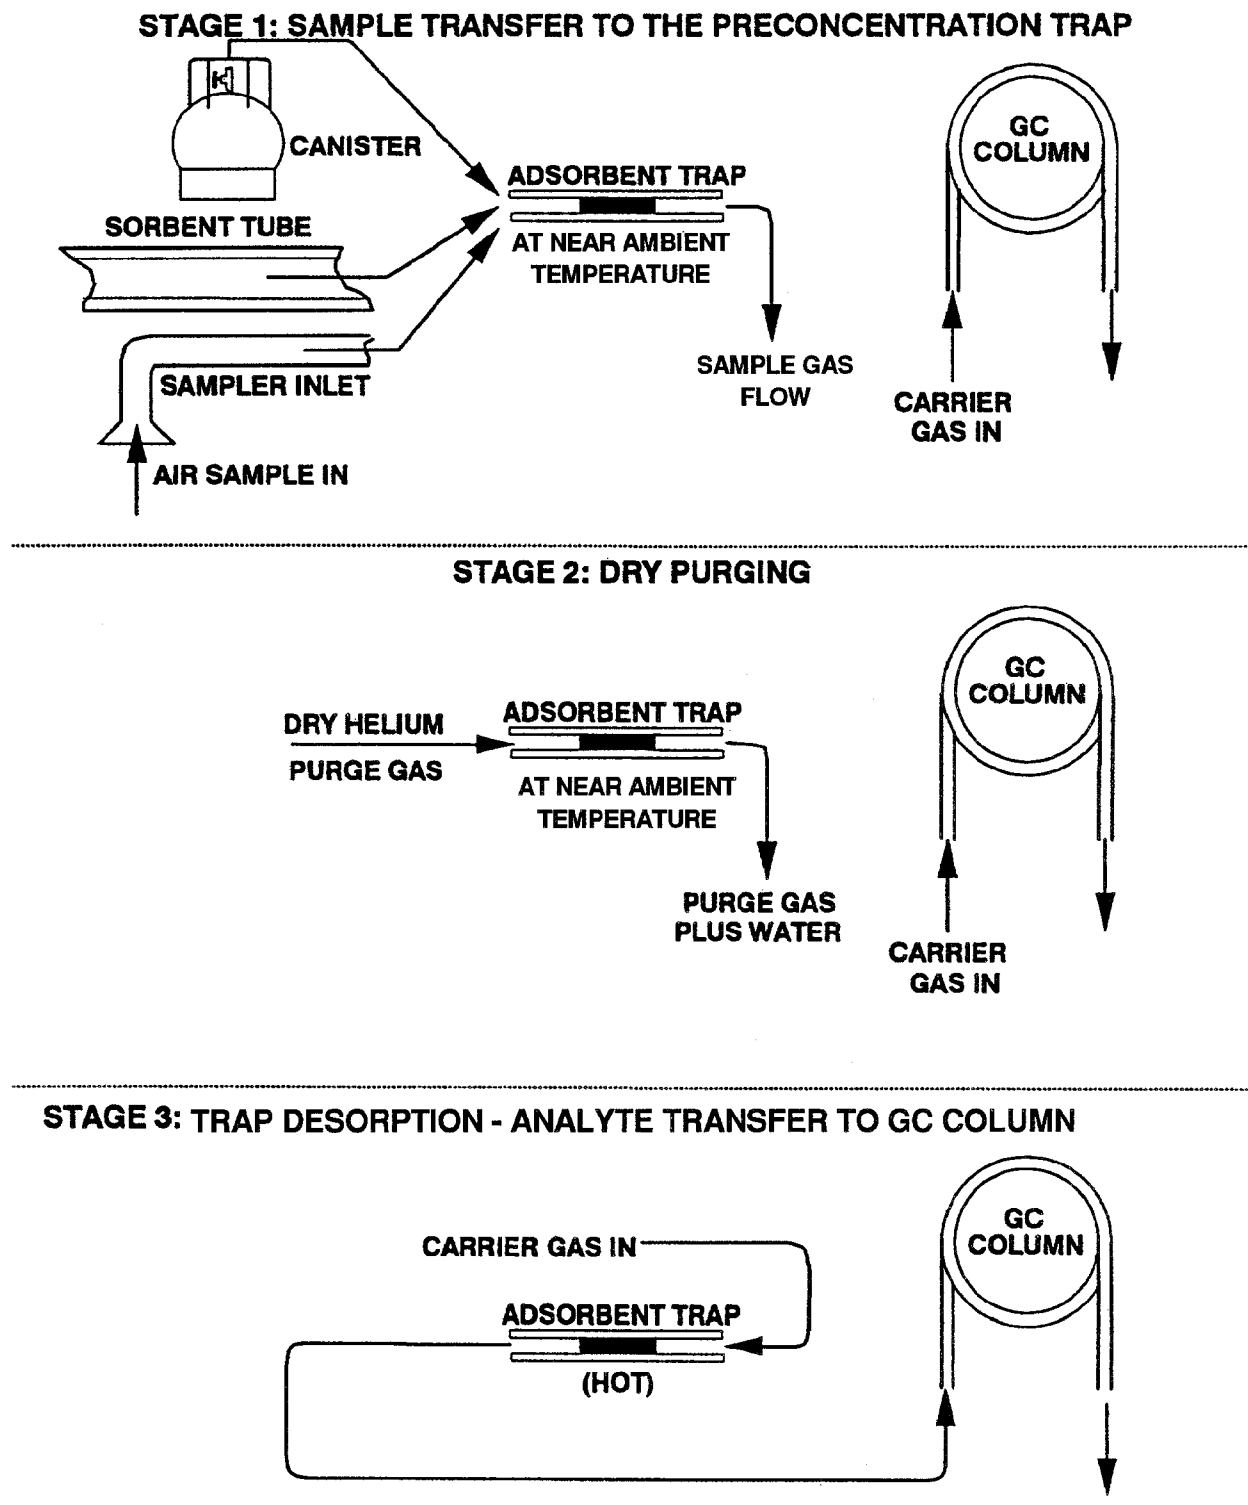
STAGE 1: SAMPLE TRANSFER TO THE PRECONCENTRATION TRAP

CANISTER

SORBENT TUBE

SAMPLER INLET

AIR SAMPLE IN

ADSORBENT TRAP

AT NEAR AMBIENT TEMPERATURE

SAMPLE GAS FLOW

GC COLUMN

CARRIER GAS IN

STAGE 2: DRY PURGING

DRY HELIUM

PURGE GAS

ADSORBENT TRAP

AT NEAR AMBIENT TEMPERATURE

PURGE GAS PLUS WATER

GC COLUMN

CARRIER GAS IN

STAGE 3: TRAP DESORPTION - ANALYTE TRANSFER TO GC COLUMN

CARRIER GAS IN

ADSORBENT TRAP

(HOT)

GC COLUMN